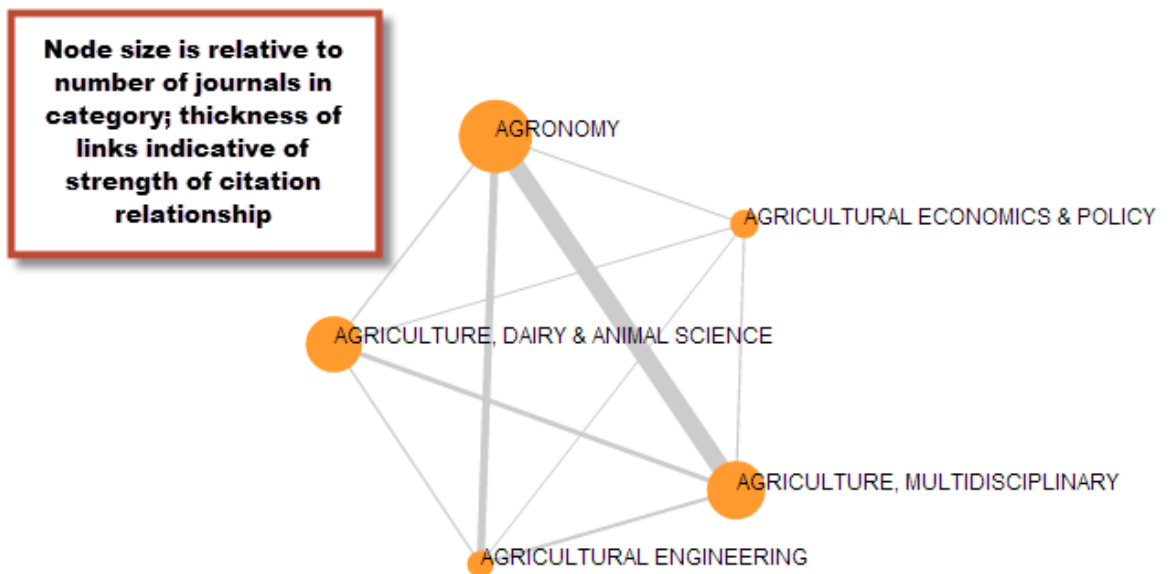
Node size is relative to number of journals in category; thickness of links indicative of strength of citation relationship

AGRONOMY

AGRICULTURAL ECONOMICS & POLICY

AGRICULTURE, DAIRY & ANIMAL SCIENCE

AGRICULTURE, MULTIDISCIPLINARY

AGRICULTURAL ENGINEERING